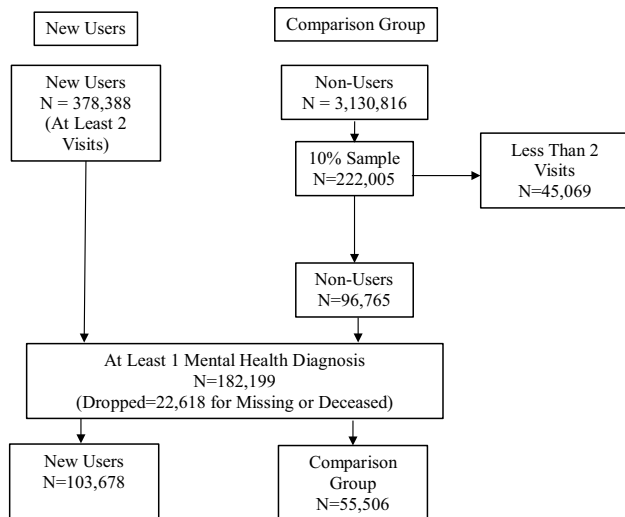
New Users

Comparison Group

New Users
N = 378,388
(At Least 2 Visits)

Non-Users
N = 3,130,816

10% Sample
N=222,005

Less Than 2 Visits
N=45,069

Non-Users
N=96,765

At Least 1 Mental Health Diagnosis
N=182,199
(Dropped=22,618 for Missing or Deceased)

New Users
N=103,678

Comparison Group
N=55,506